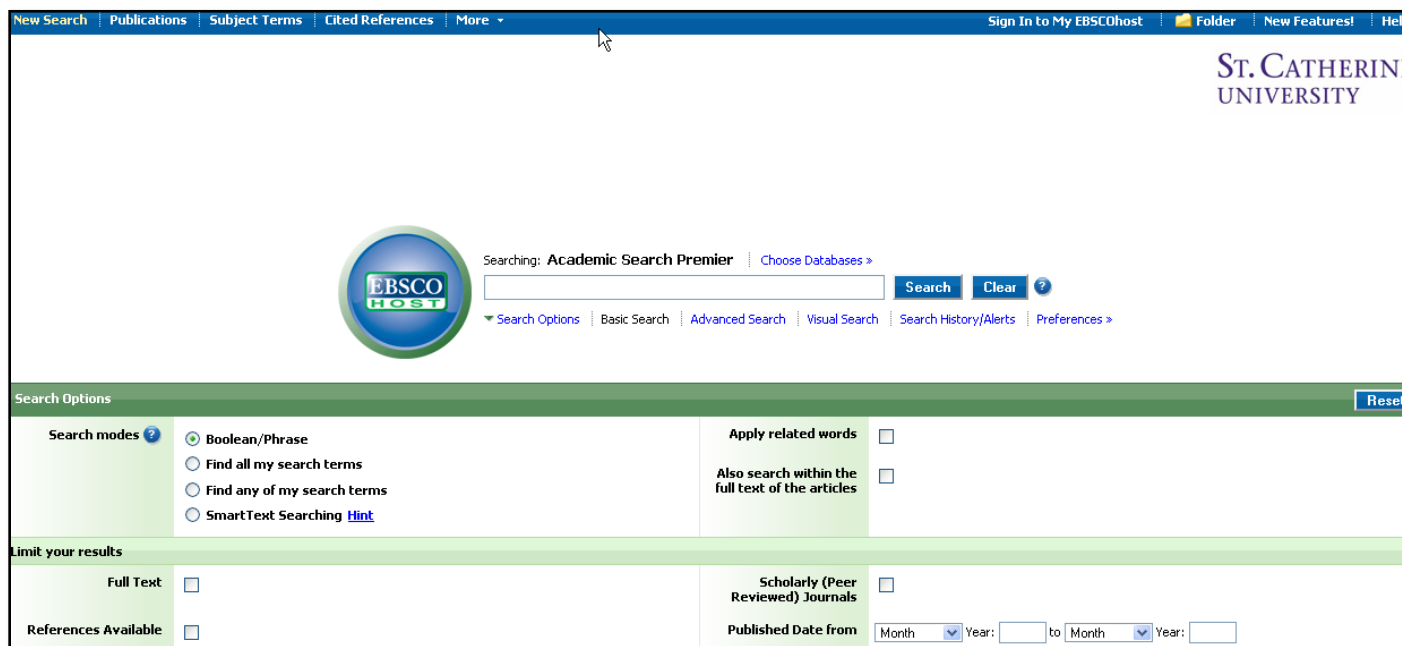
New Search | Publications | Subject Terms | Cited References | More

Sign In to My EBSCOhost | Folder | New Features! | Hel

ST. CATHERIN
UNIVERSITY

EBSCO HOST

Searching: Academic Search Premier | Choose Databases »

Search Clear

Search Options | Basic Search | Advanced Search | Visual Search | Search History/Alerts | Preferences »

Search Options

Rese

Search modes

Boolean/Phrase
Find all my search terms
Find any of my search terms
SmartText Searching Hint

Apply related words

Also search within the full text of the articles

Limit your results

Full Text

Scholarly (Peer Reviewed) Journals

References Available

Published Date from Month Year: to Month Year: